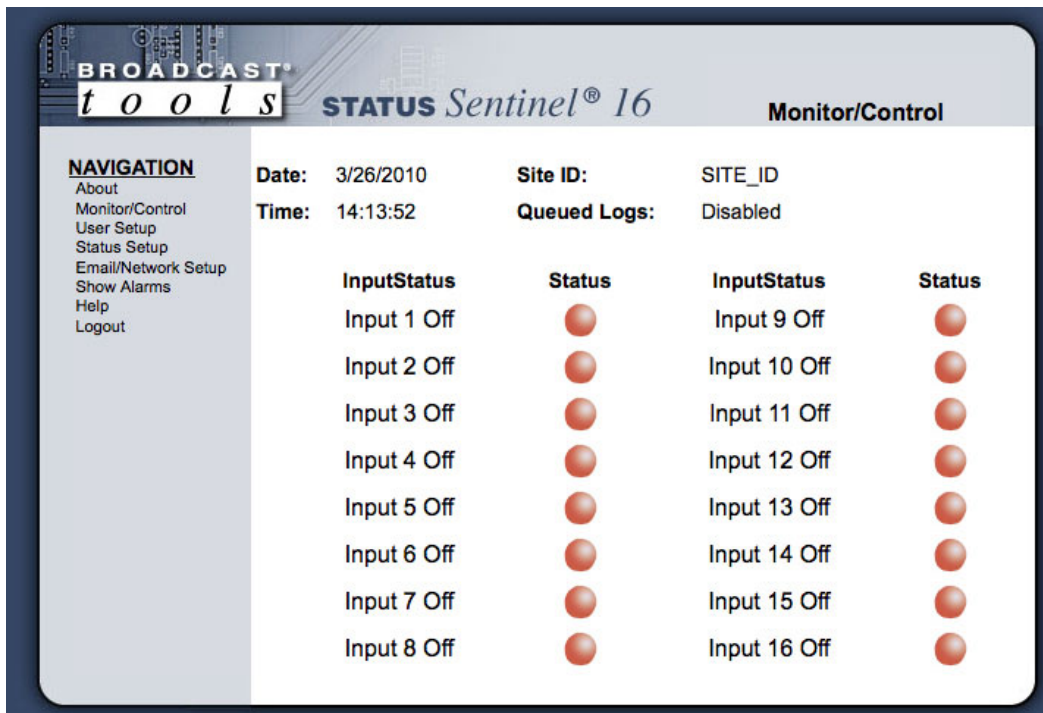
BROADCAST® tools

STATUS Sentinel® 16

Monitor/Control

NAVIGATION
About
Monitor/Control
User Setup
Status Setup
Email/Network Setup
Show Alarms
Help
Logout

Date: 3/26/2010
Time: 14:13:52

Site ID: SITE_ID
Queued Logs: Disabled

| InputStatus | Status | InputStatus | Status |
|---|---|---|---|
| Input 1 Off | | Input 9 Off | |
| Input 2 Off | | Input 10 Off | |
| Input 3 Off | | Input 11 Off | |
| Input 4 Off | | Input 12 Off | |
| Input 5 Off | | Input 13 Off | |
| Input 6 Off | | Input 14 Off | |
| Input 7 Off | | Input 15 Off | |
| Input 8 Off | | Input 16 Off | |